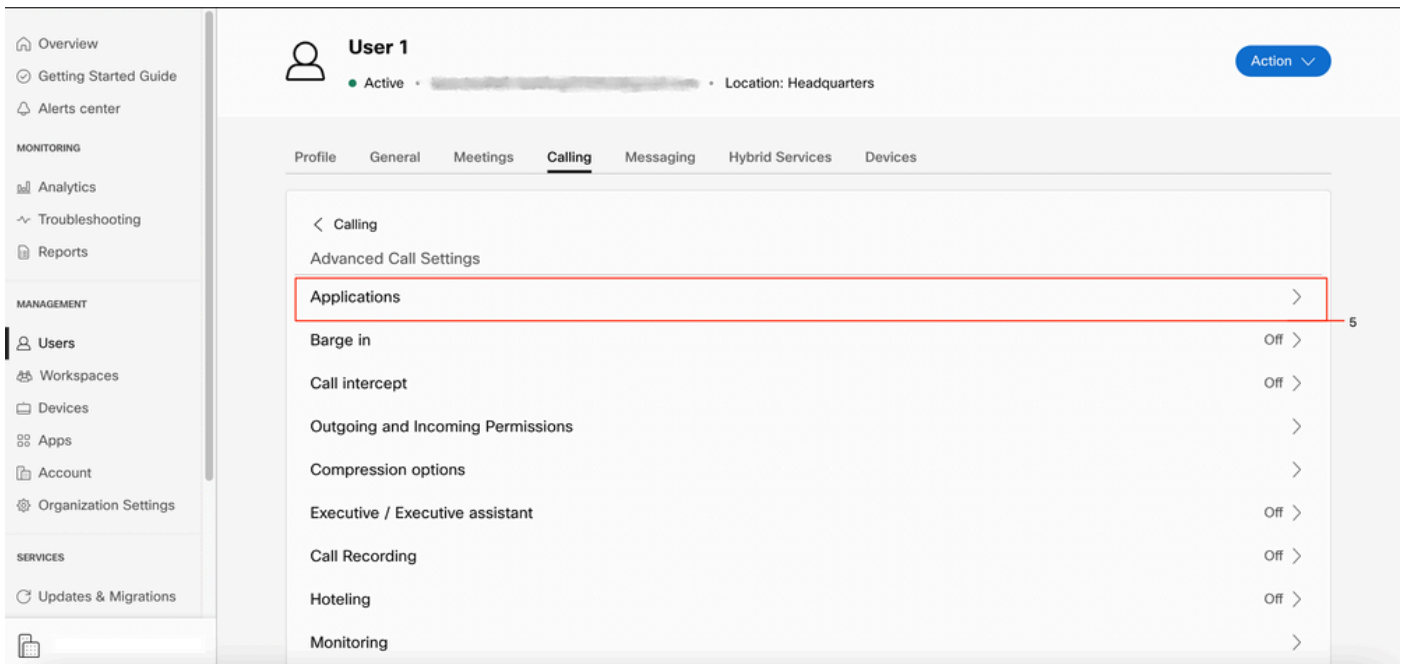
Overview
Getting Started Guide
Alerts center

MONITORING

Analytics
Troubleshooting
Reports

MANAGEMENT

Users
Workspaces
Devices
Apps
Account
Organization Settings

SERVICES

Updates & Migrations

User 1

Active · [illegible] · Location: Headquarters

Action

Profile General Meetings Calling Messaging Hybrid Services Devices

Calling

Advanced Call Settings

Applications

5

Barge in Off

Call intercept Off

Outgoing and Incoming Permissions

Compression options

Executive / Executive assistant Off

Call Recording Off

Hoteling Off

Monitoring